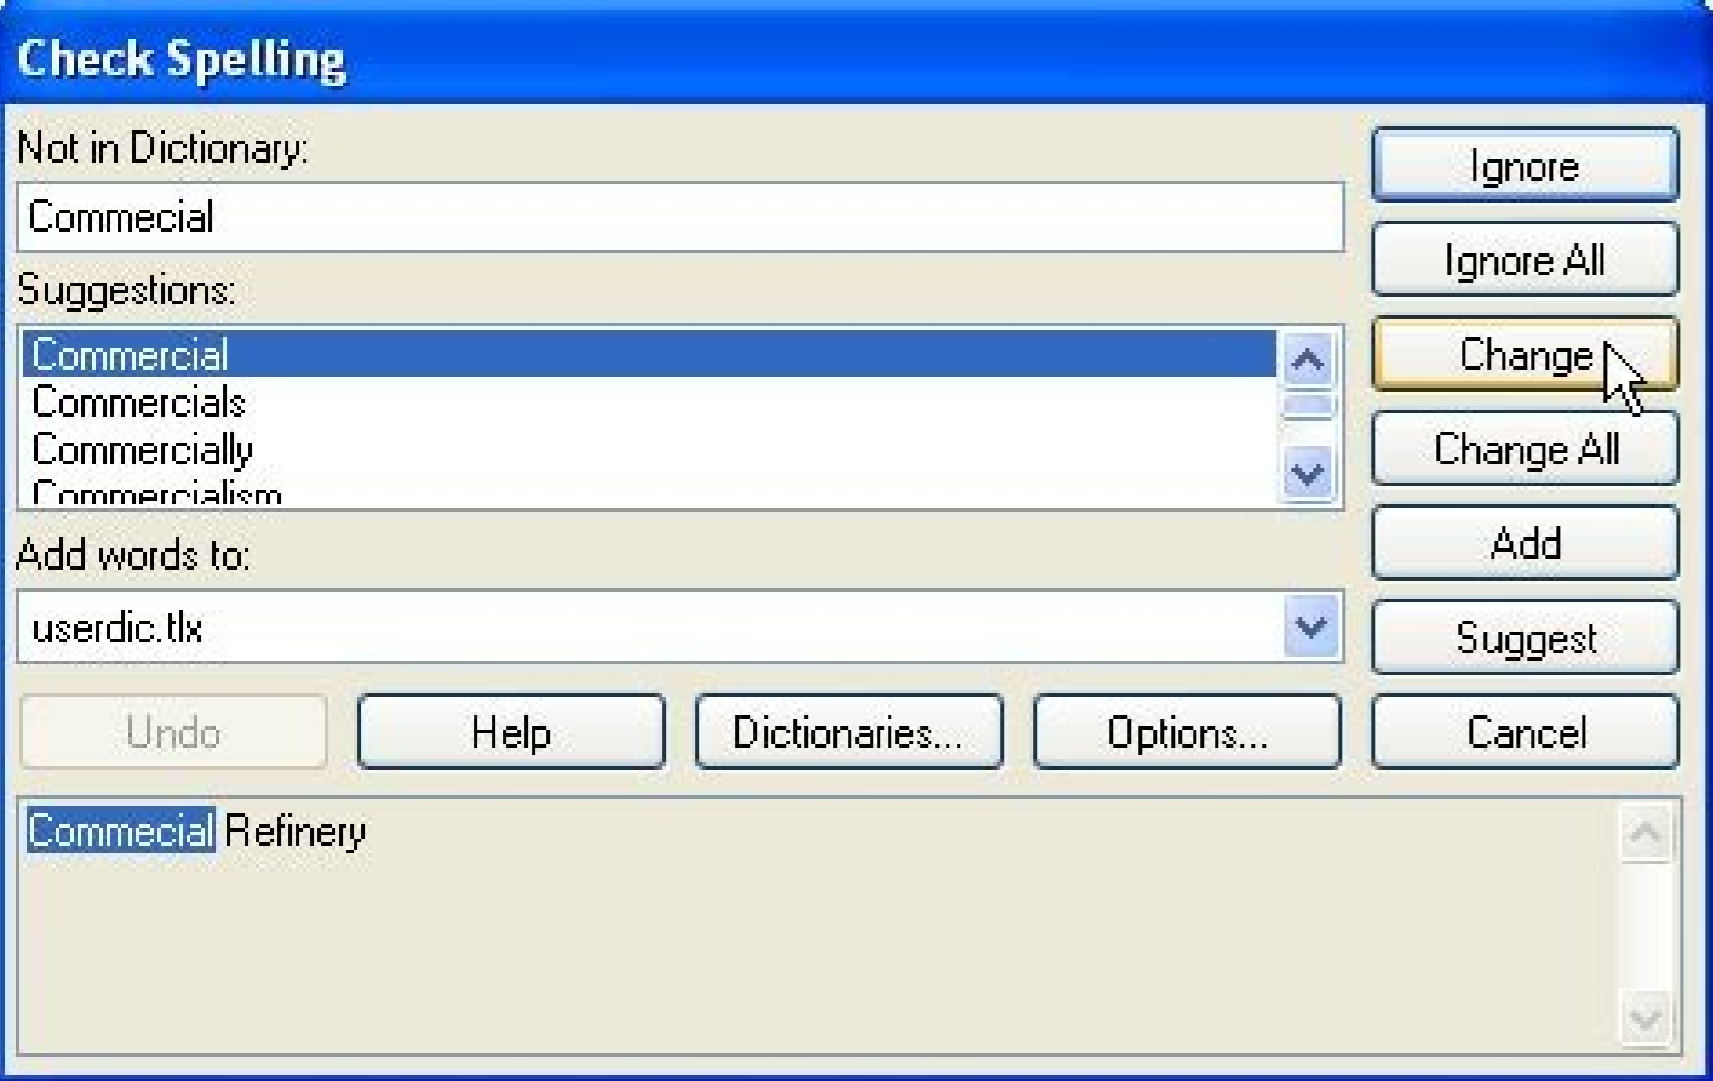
Check Spelling

Not in Dictionary:

Commecial

Suggestions:

Commercial
Commercials
Commercially
Commercialism

Add words to:

userdic.tlx

Ignore

Ignore All

Change

Change All

Add

Suggest

Undo

Help

Dictionaries...

Options...

Cancel

Commecial Refinery